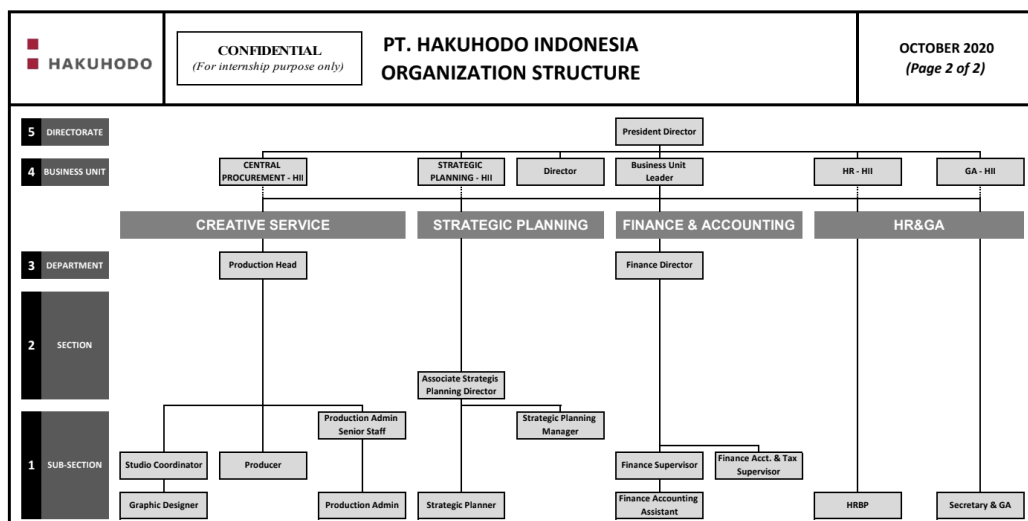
HAKUHODO

CONFIDENTIAL
(For internship purpose only)

PT. HAKUHODO INDONESIA
ORGANIZATION STRUCTURE

OCTOBER 2020
(Page 2 of 2)

5 DIRECTORATE
4 BUSINESS UNIT
3 DEPARTMENT
2 SECTION
1 SUB-SECTION

President Director

CENTRAL PROCUREMENT - HII
STRATEGIC PLANNING - HII
Director
Business Unit Leader
HR - HII
GA - HII

CREATIVE SERVICE
STRATEGIC PLANNING
FINANCE & ACCOUNTING
HR&GA

Production Head
Finance Director

Associate Strategis Planning Director

Production Admin Senior Staff
Strategic Planning Manager

Studio Coordinator
Producer
Finance Supervisor
Finance Acct. & Tax Supervisor

Graphic Designer
Production Admin
Strategic Planner
Finance Accounting Assistant
HRBP
Secretary & GA